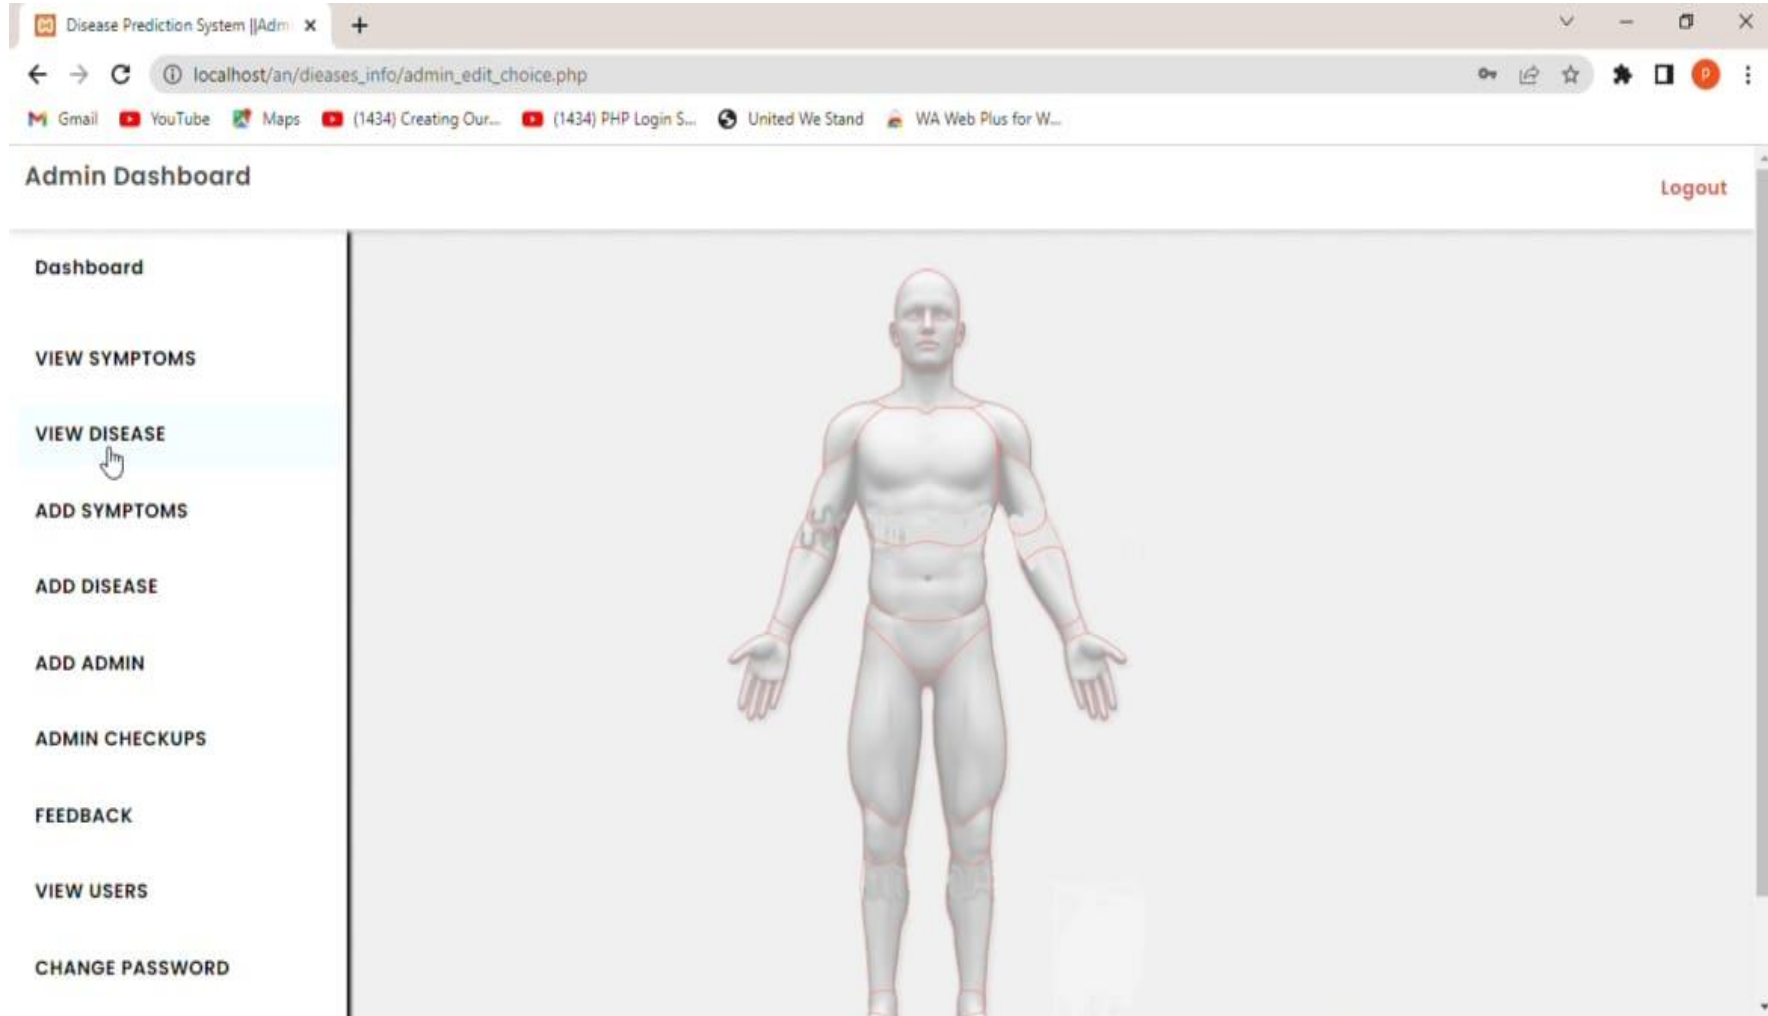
Disease Prediction System ||Adm ×
+

localhost/an/dieases_info/admin_edit_choice.php

Gmail YouTube Maps (1434) Creating Our... (1434) PHP Login S... United We Stand WA Web Plus for W...

Admin Dashboard

Logout

Dashboard

VIEW SYMPTOMS

VIEW DISEASE

ADD SYMPTOMS

ADD DISEASE

ADD ADMIN

ADMIN CHECKUPS

FEEDBACK

VIEW USERS

CHANGE PASSWORD